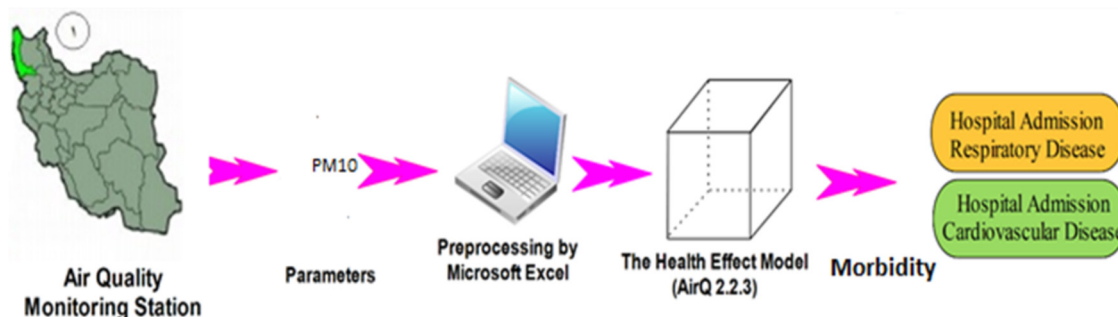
1

Air Quality Monitoring Station

PM10

Parameters

Preprocessing by Microsoft Excel

The Health Effect Model (AirQ 2.2.3)

Morbidity

Hospital Admission Respiratory Disease

Hospital Admission Cardiovascular Disease